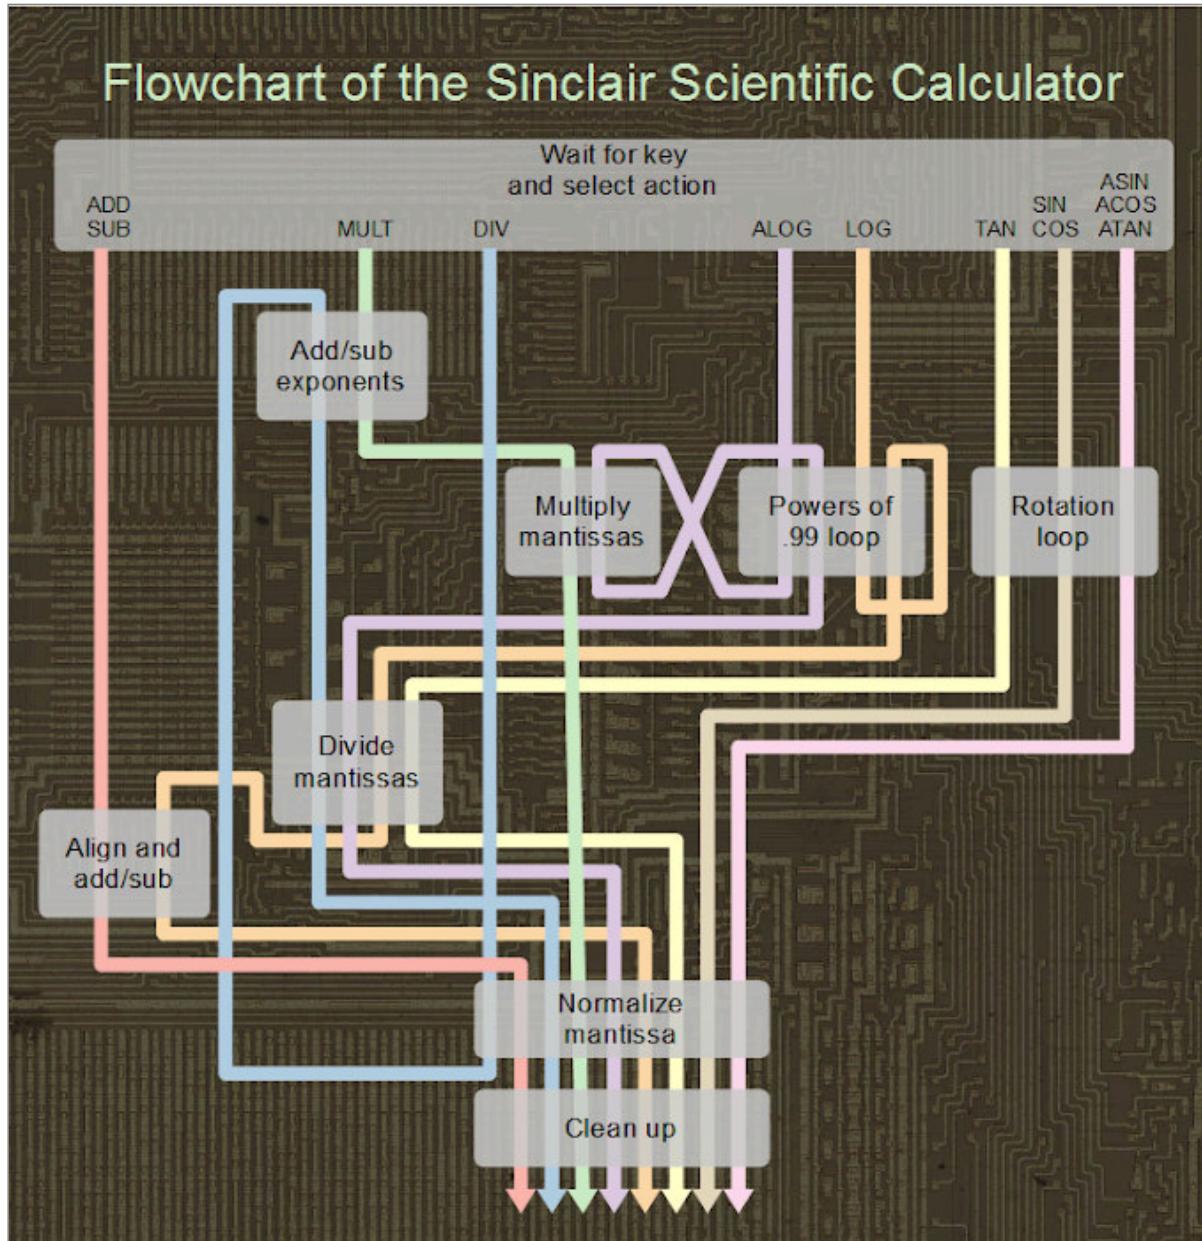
Flowchart of the Sinclair Scientific Calculator

Wait for key and select action

ADD SUB

MULT

DIV

ALOG

LOG

TAN

SIN COS

ASIN ACOS ATAN

Add/sub exponents

Multiply mantissas

Powers of .99 loop

Rotation loop

Divide mantissas

Align and add/sub

Normalize mantissa

Clean up